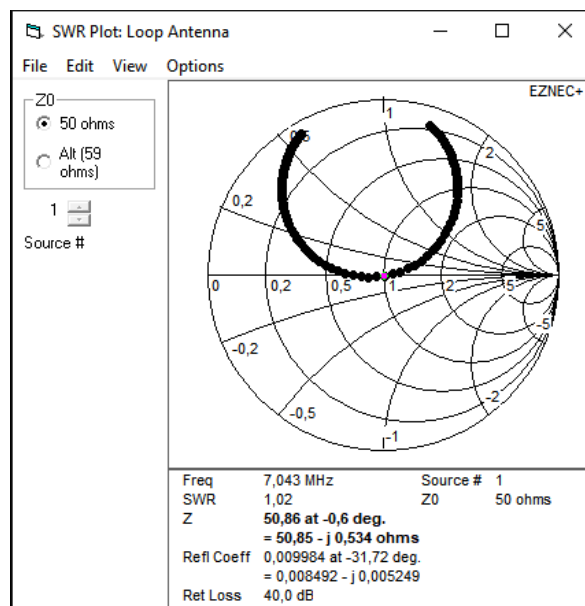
SWR Plot: Loop Antenna

File Edit View Options

Z0
50 ohms
Alt (59 ohms)

1
Source #

EZNEC+

0,5
1
2
0,2
5
0
0,2
0,5
1
2
5
-5
-0,2
-2
-0,5
-1

| Freq | 7,043 MHz | Source # | 1 |
|---|---|---|---|
| SWR | 1,02 | Z0 | 50 ohms |
| Z | 50,86 at -0,6 deg. | | |
| | = 50,85 - j 0,534 ohms | | |
| Refl Coeff | 0,009984 at -31,72 deg. | | |
| | = 0,008492 - j 0,005249 | | |
| Ret Loss | 40,0 dB | | |